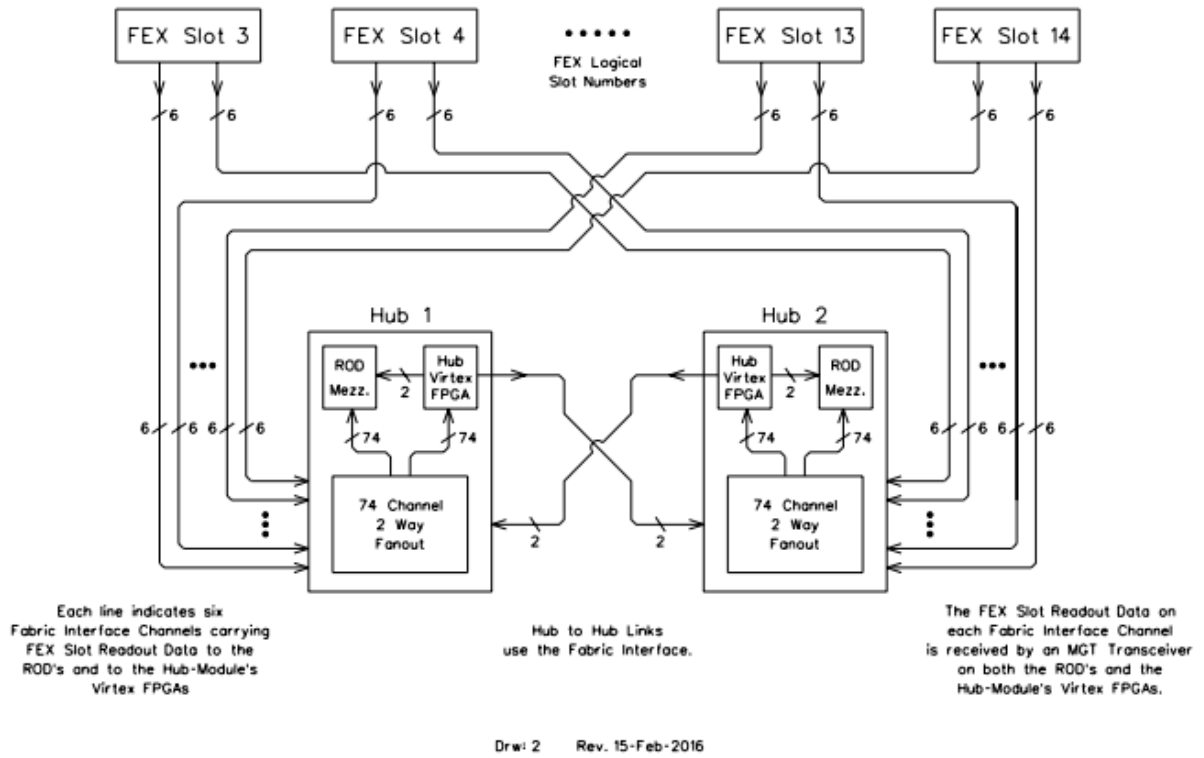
FEX Slot 3

FEX Slot 4

• • • • • •

FEX Logical Slot Numbers

FEX Slot 13

FEX Slot 14

6 6 6 6 6 6 6 6

Hub 1

ROD Mezz.

2

Hub Virtex FPGA

74 74

74 Channel 2 Way Fanout

Hub 2

Hub Virtex FPGA

2

ROD Mezz.

74 74

74 Channel 2 Way Fanout

•••

6 6 6 6

•••

6 6 6 6

2 2

Each line indicates six Fabric Interface Channels carrying FEX Slot Readout Data to the ROD's and to the Hub-Module's Virtex FPGAs

Hub to Hub Links use the Fabric Interface.

The FEX Slot Readout Data on each Fabric Interface Channel is received by an MGT Transceiver on both the ROD's and the Hub-Module's Virtex FPGAs.

Drw: 2 Rev. 15-Feb-2016